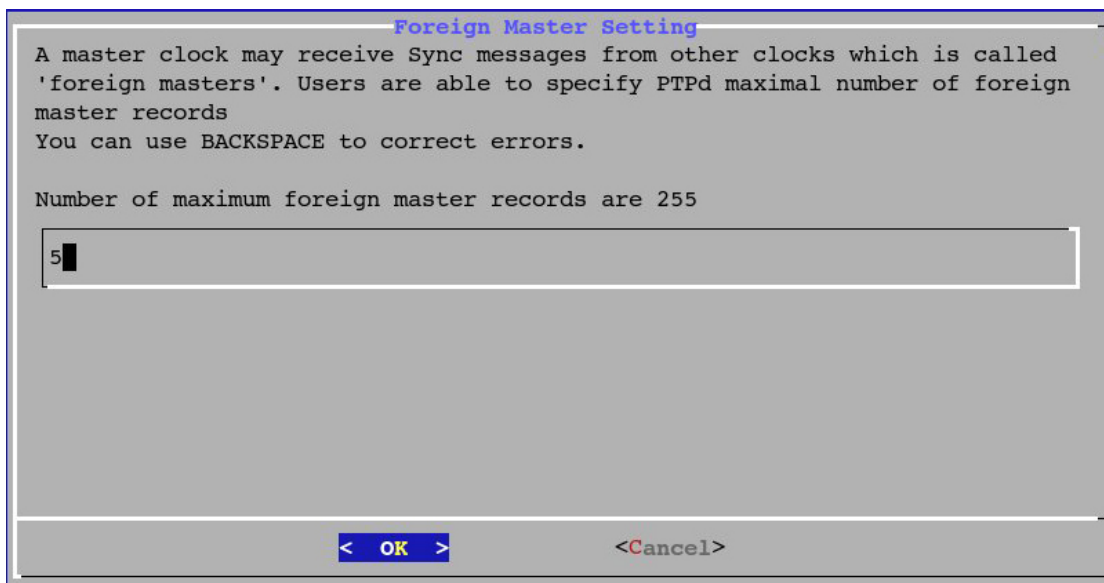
Foreign Master Setting

A master clock may receive Sync messages from other clocks which is called 'foreign masters'. Users are able to specify PTPd maximal number of foreign master records
You can use BACKSPACE to correct errors.

Number of maximum foreign master records are 255

5

< OK >

<Cancel>